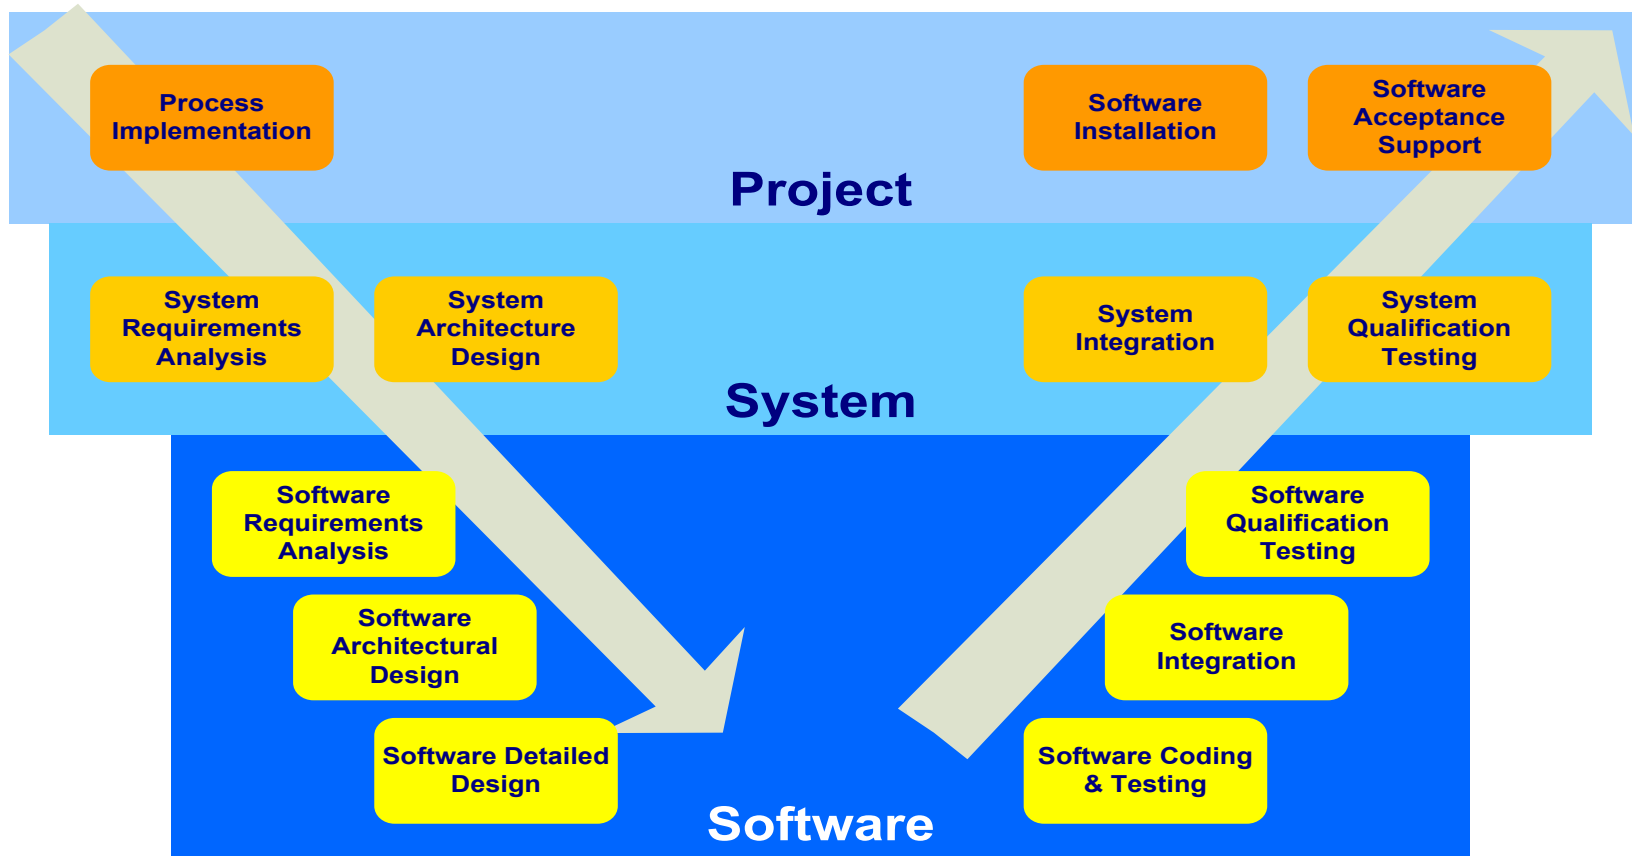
Process Implementation

Software Installation

Software Acceptance Support

Project

System Requirements Analysis

System Architecture Design

System Integration

System Qualification Testing

System

Software Requirements Analysis

Software Qualification Testing

Software Architectural Design

Software Integration

Software Detailed Design

Software Coding & Testing

Software